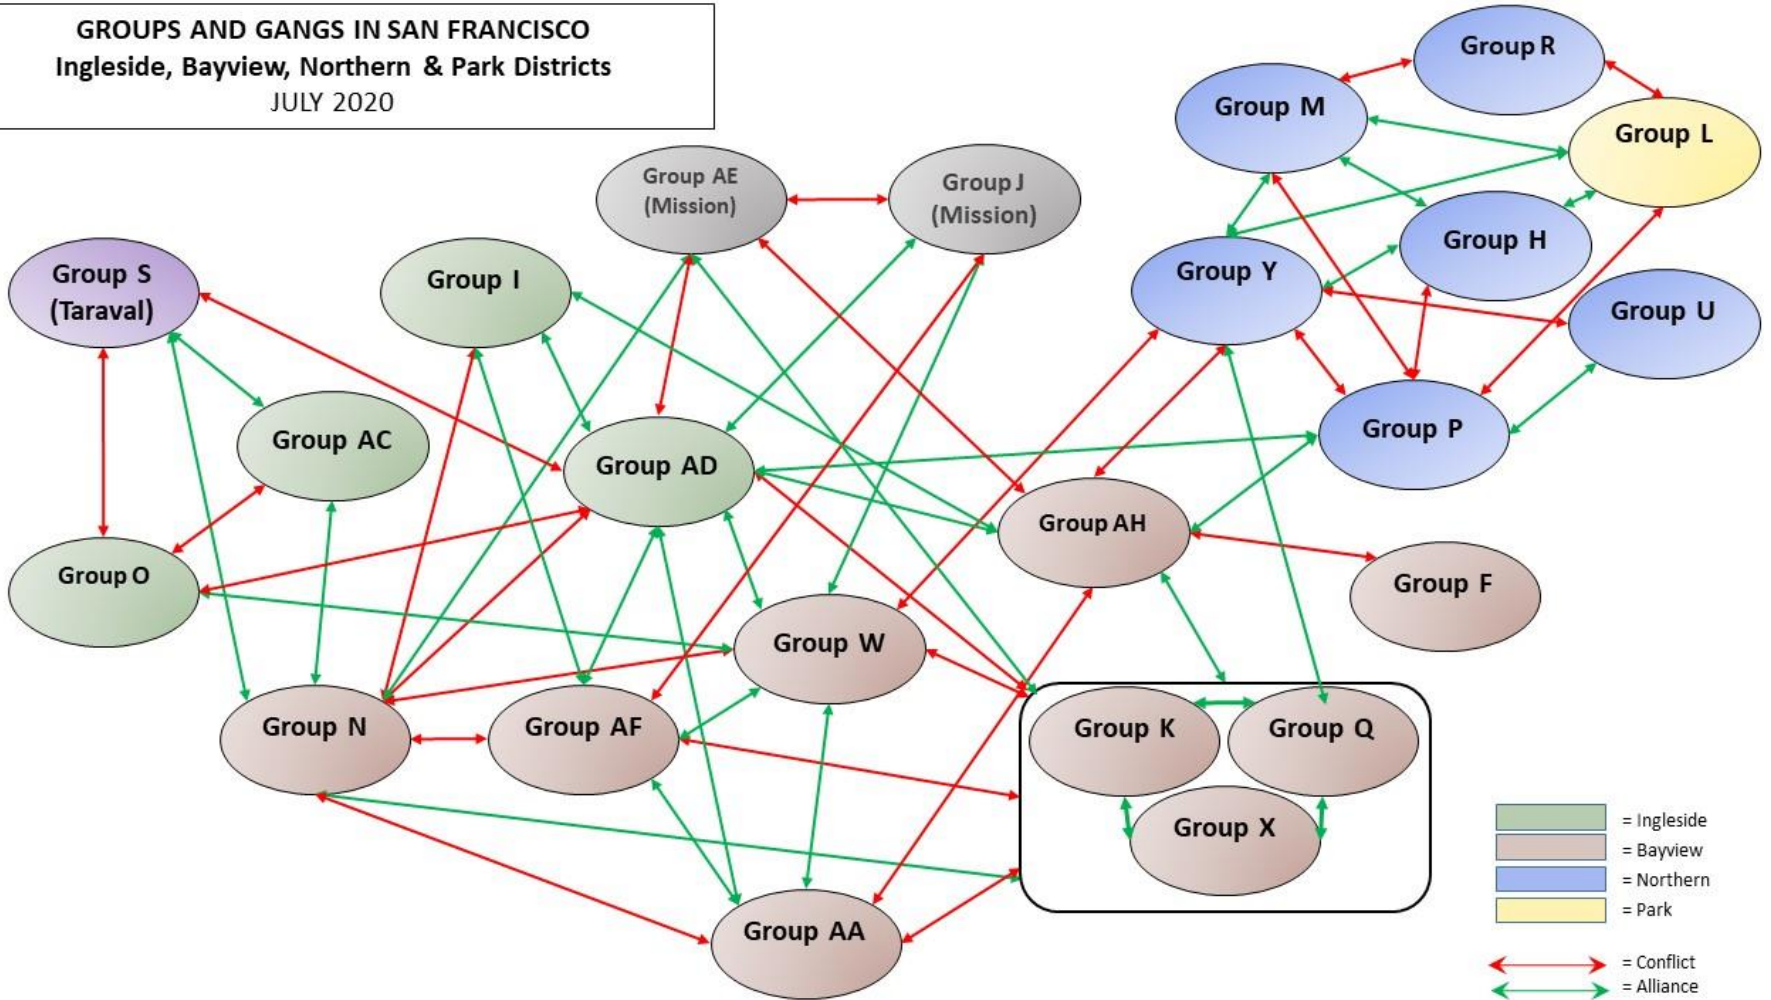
GROUPS AND GANGS IN SAN FRANCISCO
Ingleside, Bayview, Northern & Park Districts
JULY 2020

Group R
Group M
Group L
Group AE (Mission)
Group J (Mission)
Group H
Group S (Taraval)
Group I
Group Y
Group U
Group AC
Group AD
Group P
Group AH
Group F
Group O
Group W
Group N
Group AF
Group K
Group Q
Group X
Group AA

= Ingleside
= Bayview
= Northern
= Park

= Conflict
= Alliance